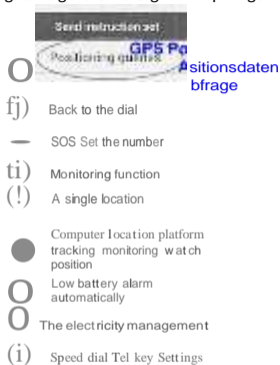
Send instruction set

GPS Positionsdaten Abfrage

Positioning queries

O

fj) Back to the dial

— SOS Set the number

ti) Monitoring function

(!) A single location

Computer location platform tracking monitoring watch position

O Low battery alarm automatically

O The electricity management

(i) Speed dial Tel key Settings